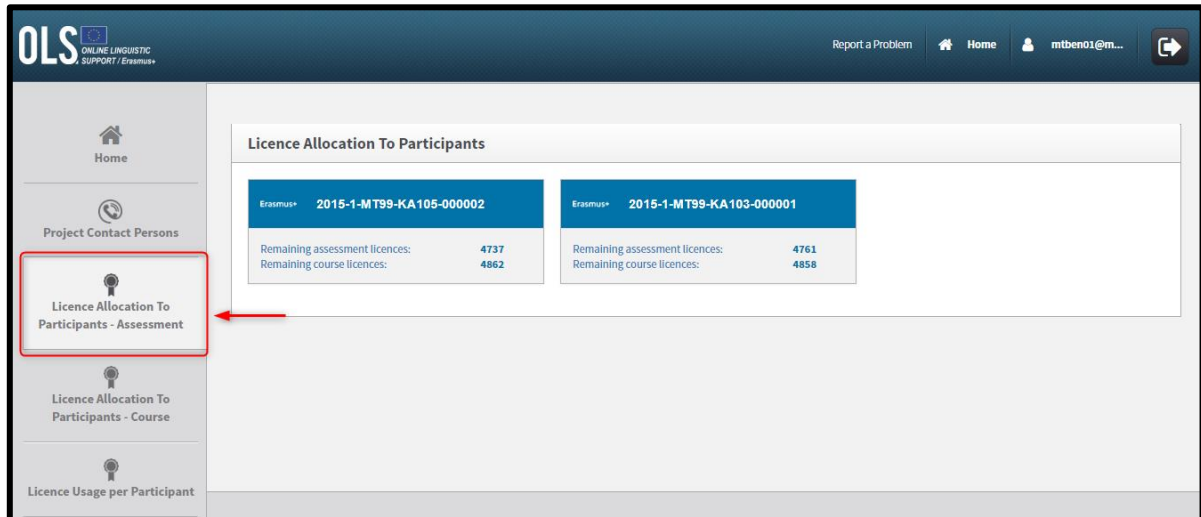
OLS ONLINE LINGUISTIC SUPPORT / Erasmus+

Report a Problem Home mtben01@m...

Home

Project Contact Persons

Licence Allocation To Participants - Assessment

Licence Allocation To Participants - Course

Licence Usage per Participant

Licence Allocation To Participants

Erasmus+ 2015-1-MT99-KA105-000002

Remaining assessment licences: 4737
Remaining course licences: 4862

Erasmus+ 2015-1-MT99-KA103-000001

Remaining assessment licences: 4761
Remaining course licences: 4858